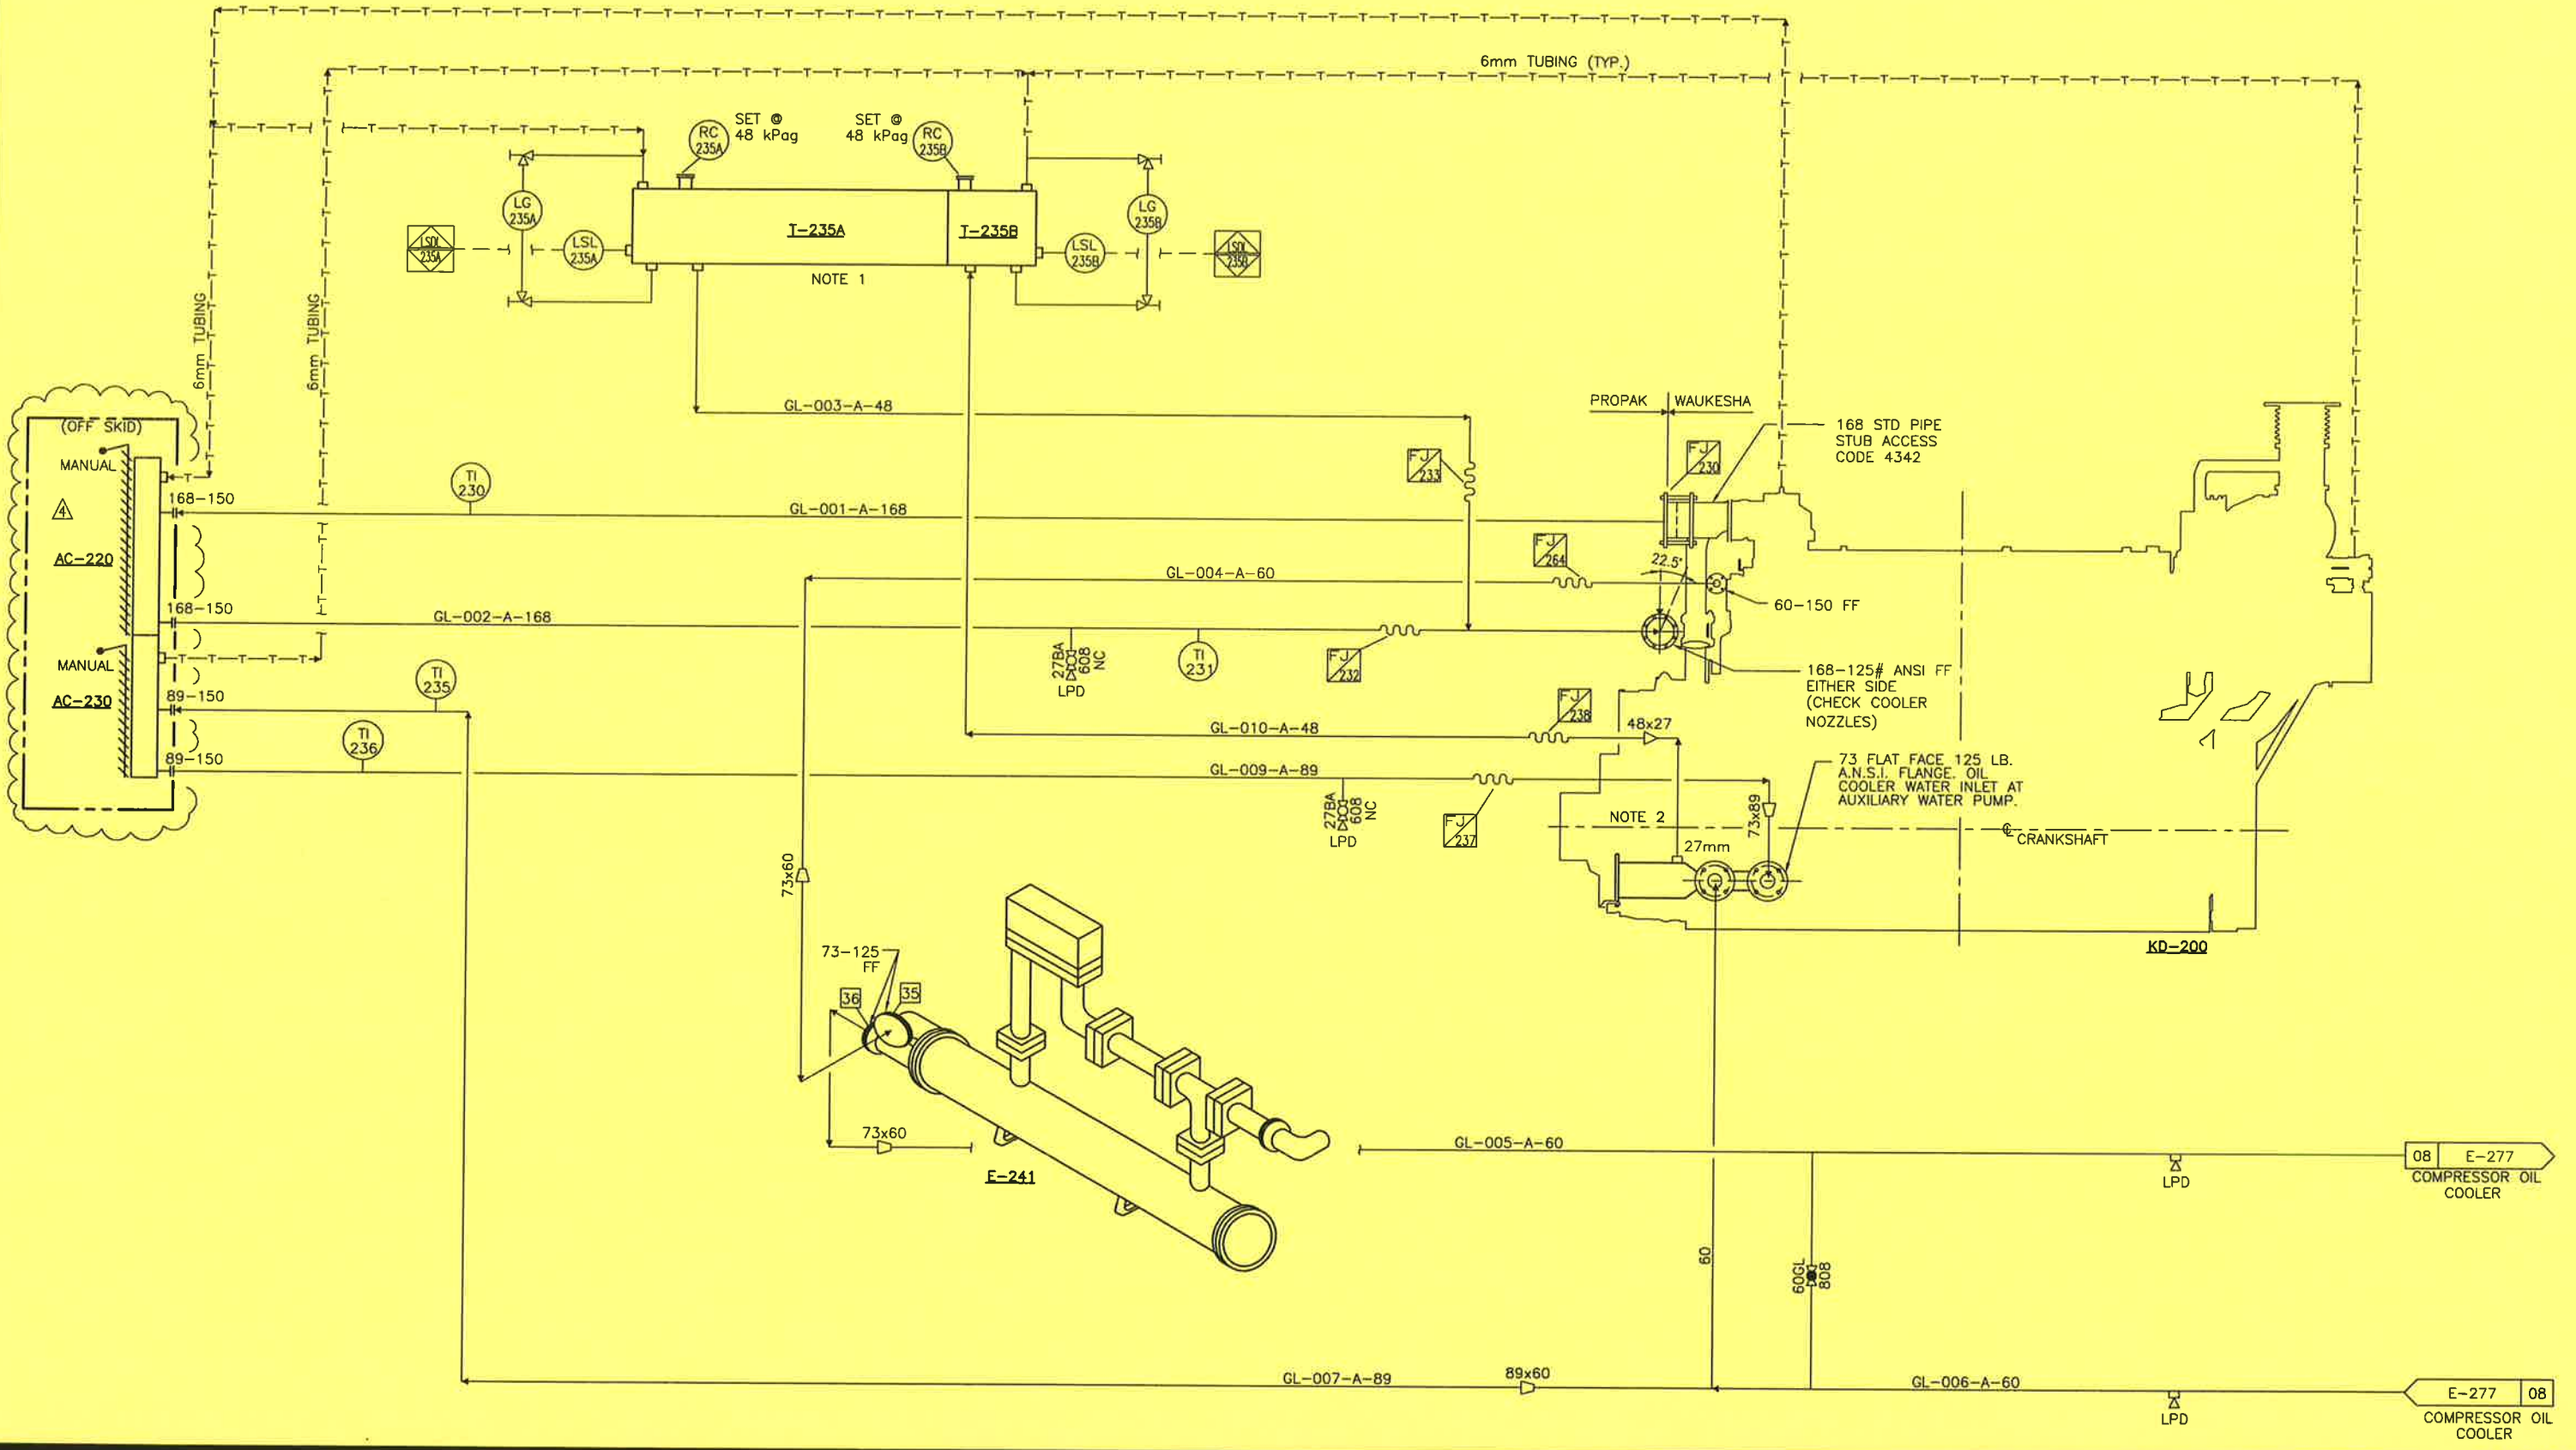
6mm TUBING (TYP.)

SET @ 48 kPag
RC 235A
SET @ 48 kPag
RC 235B

LG 235A
LG 235B
LSL 235A
LSL 235B
LSDL 235A
LSDL 235B
T-235A
T-235B
NOTE 1

6mm TUBING
6mm TUBING

GL-003-A-48
PROPAK
WAUKESHA
168 STD PIPE STUB ACCESS CODE 4342

(OFF SKID)
MANUAL
4
AC-220
MANUAL
AC-230
168-150
168-150
89-150
89-150

TI 230
TI 231
TI 235
TI 236

FJ 233
FJ 230
FJ 264
FJ 232
FJ 238
FJ 237

GL-001-A-168
GL-004-A-60
GL-002-A-168
22.5°
60-150 FF
168-125# ANSI FF EITHER SIDE (CHECK COOLER NOZZLES)
27BA 608 NC
LPD
GL-010-A-48
48x27
GL-009-A-89
73 FLAT FACE 125 LB. A.N.S.I. FLANGE. OIL COOLER WATER INLET AT AUXILIARY WATER PUMP.
27BA 608 NC
LPD
NOTE 2
73x89
℄ CRANKSHAFT
27mm
KD-200

73x60
73-125 FF
36
35
73x60
E-241

GL-005-A-60
08
E-277
COMPRESSOR OIL COOLER
LPD
60
60GL 808

GL-007-A-89
89x60
GL-006-A-60
LPD
E-277
08
COMPRESSOR OIL COOLER